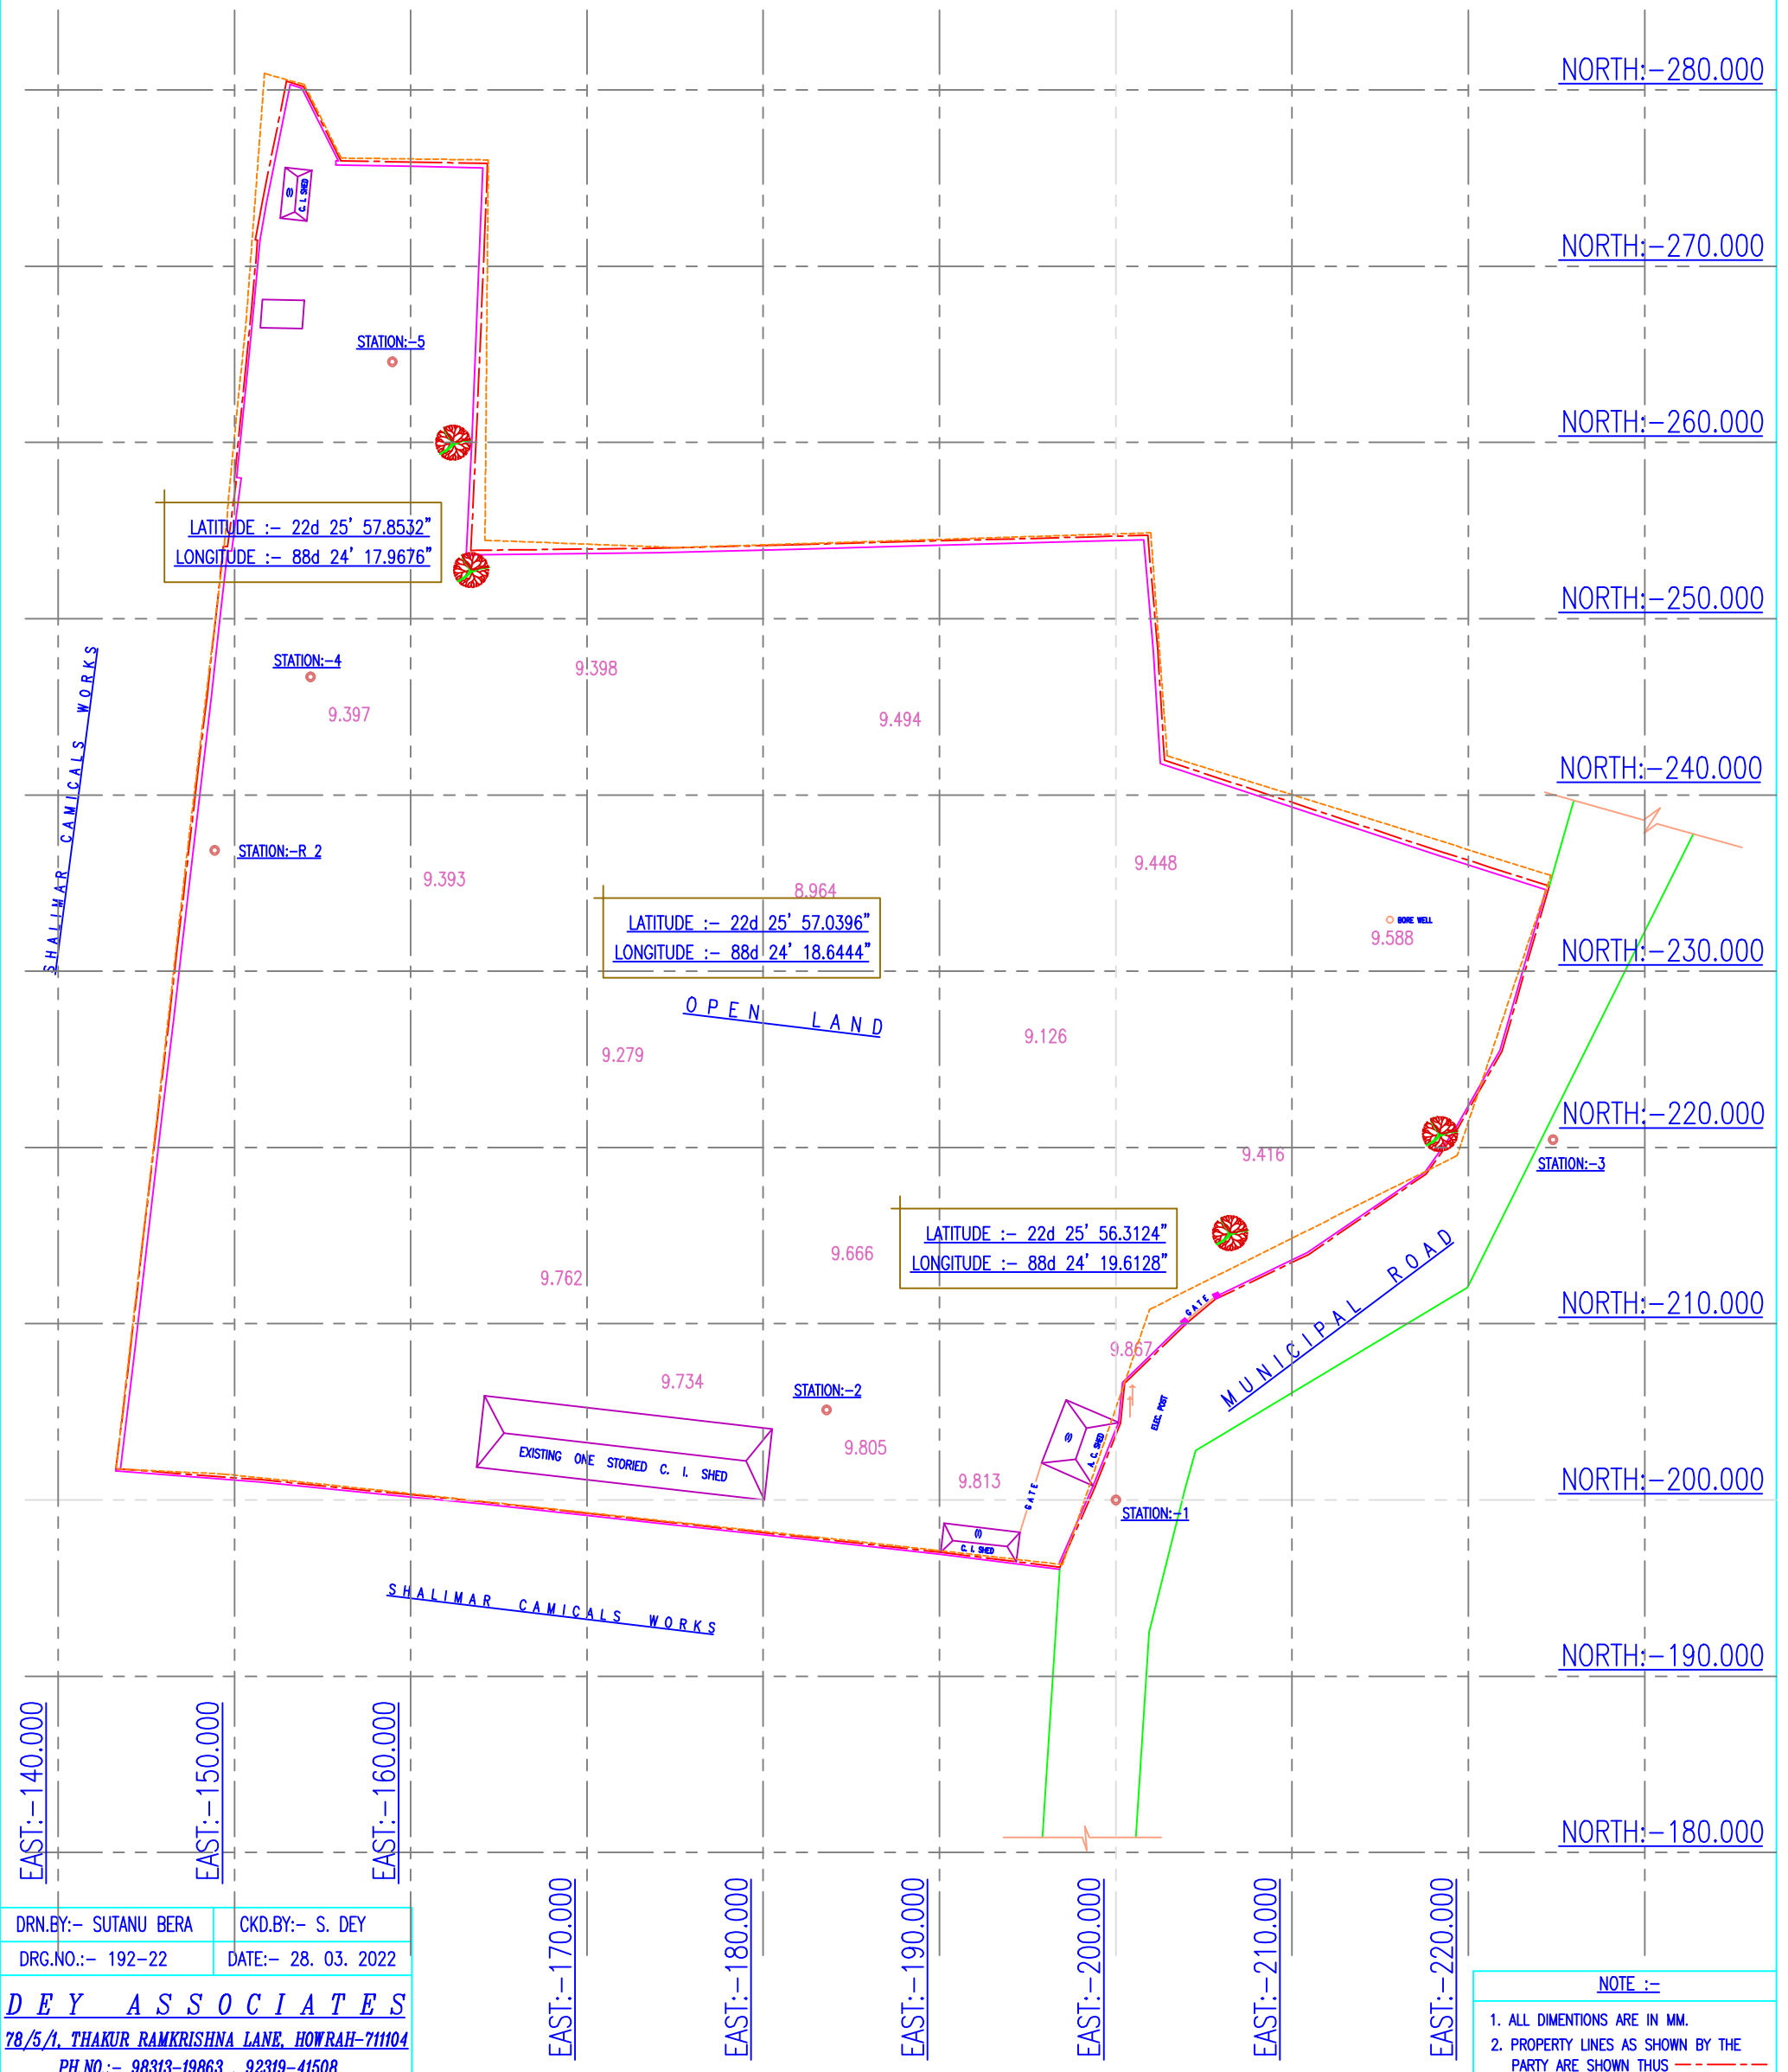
NORTH:-280.000
NORTH:-270.000
NORTH:-260.000
NORTH:-250.000
NORTH:-240.000
NORTH:-230.000
NORTH:-220.000
NORTH:-210.000
NORTH:-200.000
NORTH:-190.000
NORTH:-180.000

C. I. SHED

STATION:-5

LATITUDE :- 22d 25' 57.8532"
LONGITUDE :- 88d 24' 17.9676"

STATION:-4
9.397
9.398
9.494

SHALIMAR CAMICALS WORKS

STATION:-R 2
9.393
8.964
9.448

LATITUDE :- 22d 25' 57.0396"
LONGITUDE :- 88d 24' 18.6444"

BORE WELL
9.588

OPEN LAND
9.279
9.126

9.416
STATION:-3

LATITUDE :- 22d 25' 56.3124"
LONGITUDE :- 88d 24' 19.6128"

9.666
9.762
GATE
9.867
MUNICIPAL ROAD
9.734
STATION:-2
ELEC. POST
EXISTING ONE STORIED C. I. SHED
9.805
A.C. SHED
9.813
GATE
STATION:-1
C. I. SHED

SHALIMAR CAMICALS WORKS

EAST:-140.000
EAST:-150.000
EAST:-160.000
EAST:-170.000
EAST:-180.000
EAST:-190.000
EAST:-200.000
EAST:-210.000
EAST:-220.000

| DRN.BY:- SUTANU BERA | CKD.BY:- S. DEY |
|---|---|
| DRG.NO.:- 192-22 | DATE:- 28. 03. 2022 |

DEY ASSOCIATES
78/5/1, THAKUR RAMKRISHNA LANE, HOWRAH-711104
PH NO :- 98313-19863 , 92319-41508

NOTE :-
1. ALL DIMENTIONS ARE IN MM.
2. PROPERTY LINES AS SHOWN BY THE PARTY ARE SHOWN THUS